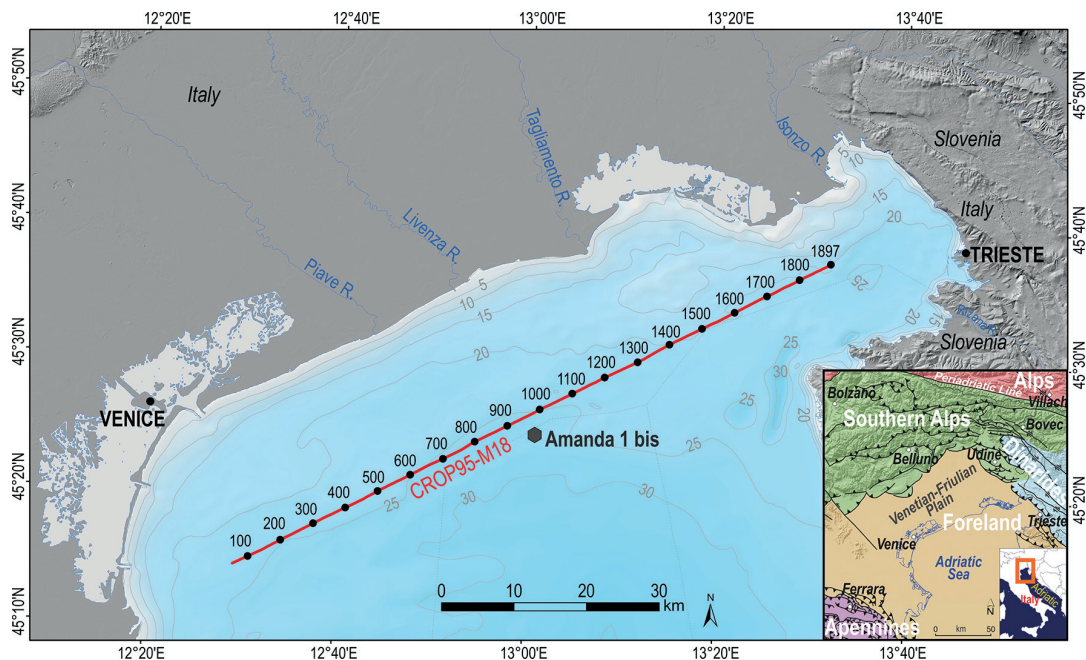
12°20'E 12°40'E 13°00'E 13°20'E 13°40'E

45°50'N
45°40'N
45°30'N
45°20'N
45°10'N

Italy
Tagliamento R.
Isonzo R.
Slovenia
Italy
Livenza R.
Piave R.
TRIESTE
Slovenia
VENICE
Amanda 1 bis
CROP95-M18

5
10
15
20
25
30
15
20
25
25
30
25
20
15
20

100 200 300 400 500 600 700 800 900 1000 1100 1200 1300 1400 1500 1600 1700 1800 1897

0 10 20 30 km
N

Periadriatic Line
Alps
Bolzano
Villach
Southern Alps
Bovec
Udine
Belluno
Dinarides
Venetian-Friulian Plain
Foreland
Trieste
Venice
Adriatic Sea
Ferrara
Apennines
0 km 50
Italy
Adriatic

12°20'E 12°40'E 13°00'E 13°20'E 13°40'E